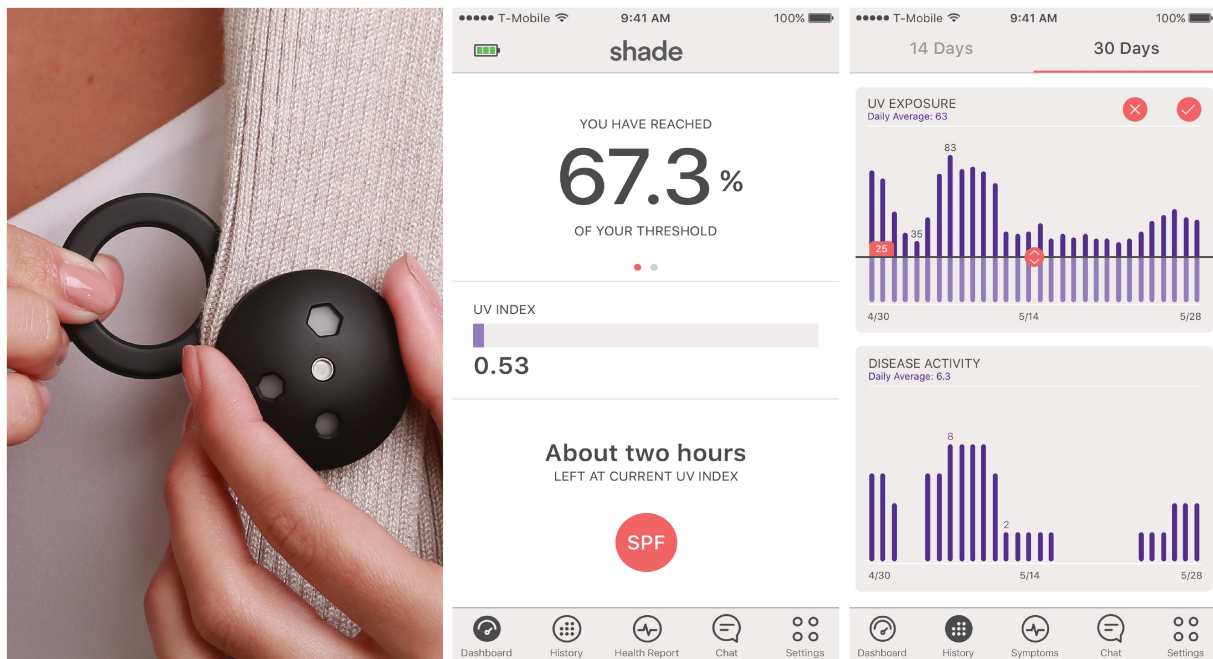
●●●●● T-Mobile 9:41 AM 100%

shade

YOU HAVE REACHED

67.3 %

OF YOUR THRESHOLD

UV INDEX

0.53

About two hours

LEFT AT CURRENT UV INDEX

SPF

Dashboard History Health Report Chat Settings

●●●●● T-Mobile 9:41 AM 100%

14 Days 30 Days

UV EXPOSURE

Daily Average: 63

83

35

25

4/30 5/14 5/28

DISEASE ACTIVITY

Daily Average: 6.3

8

2

4/30 5/14 5/28

Dashboard History Symptoms Chat Settings